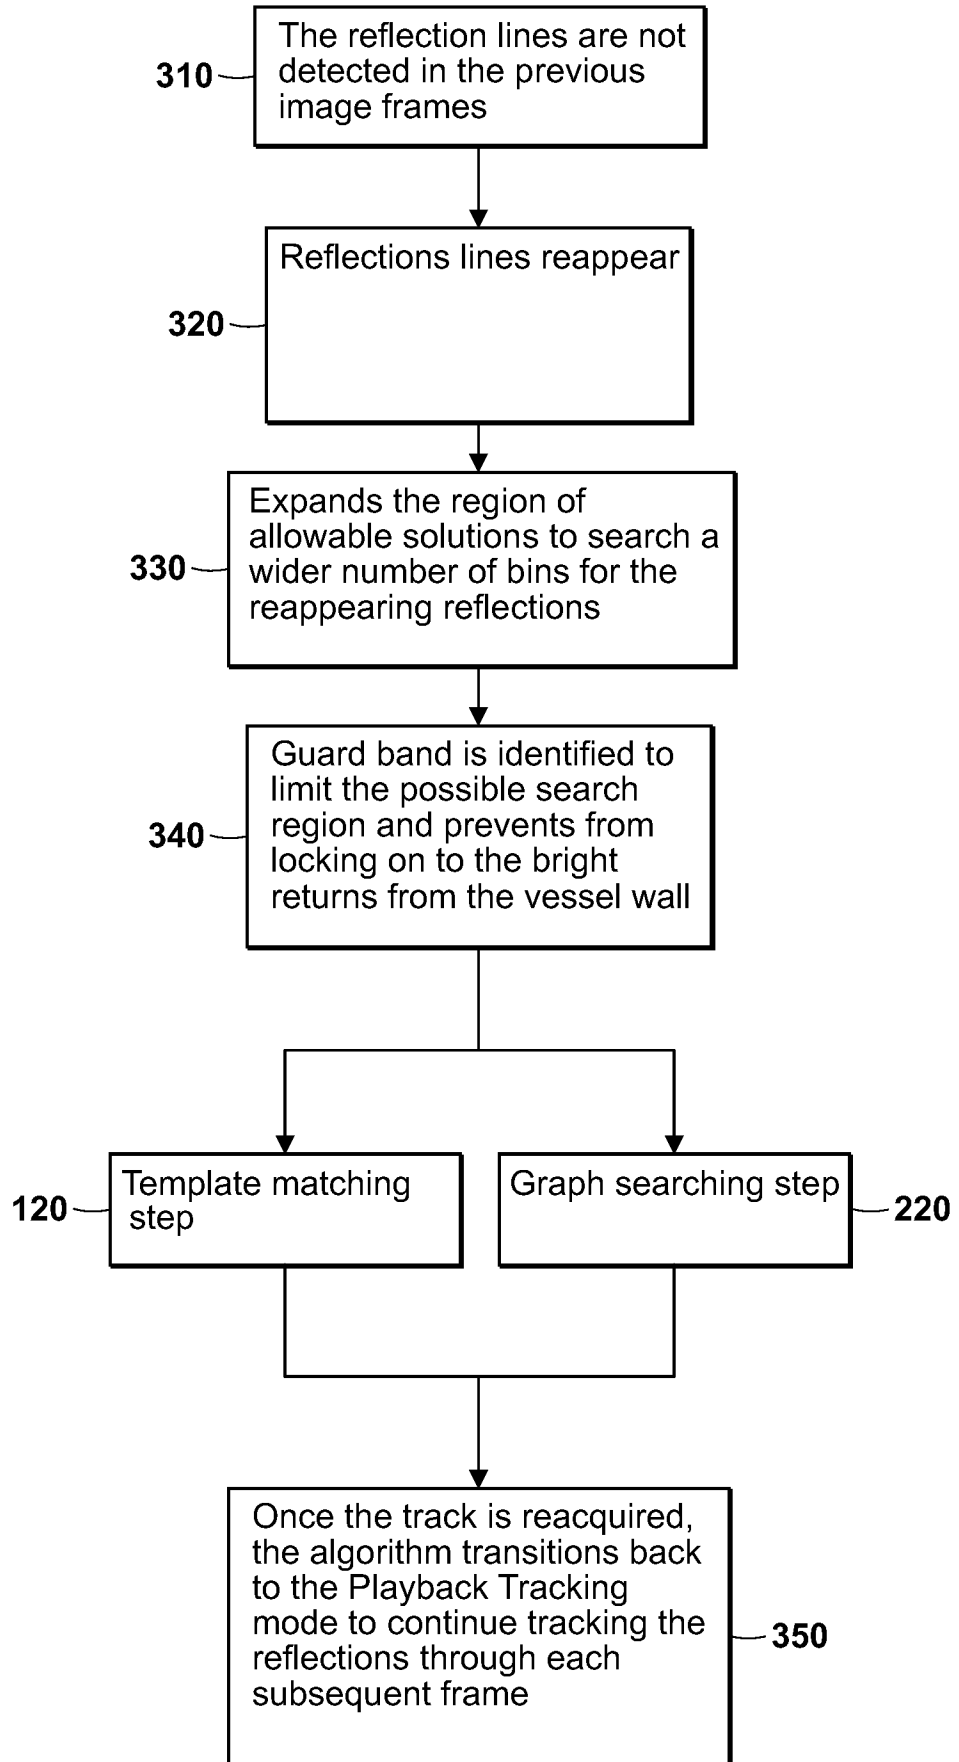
310
The reflection lines are not detected in the previous image frames

320
Reflections lines reappear

330
Expands the region of allowable solutions to search a wider number of bins for the reappearing reflections

340
Guard band is identified to limit the possible search region and prevents from locking on to the bright returns from the vessel wall

120
Template matching step

Graph searching step
220

Once the track is reacquired, the algorithm transitions back to the Playback Tracking mode to continue tracking the reflections through each subsequent frame
350